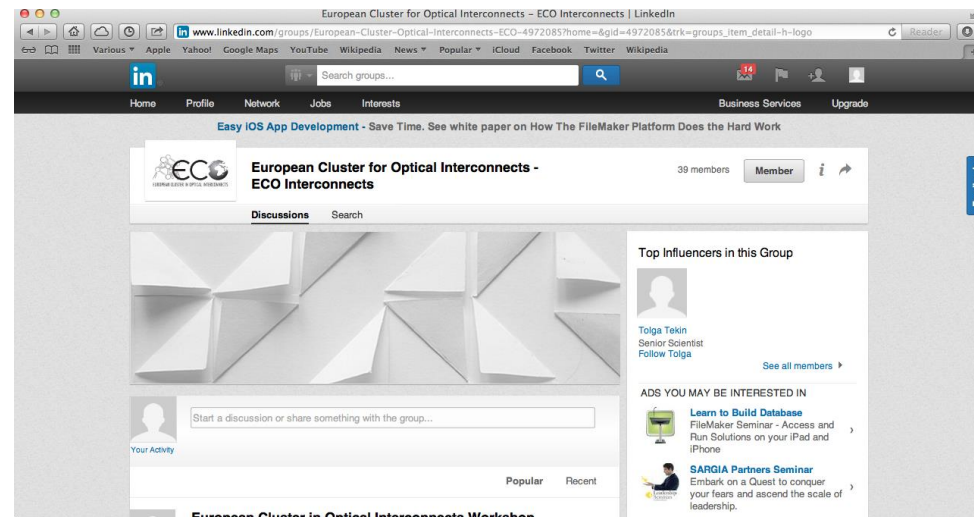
European Cluster for Optical Interconnects – ECO Interconnects | LinkedIn

www.linkedin.com/groups/European-Cluster-Optical-Interconnects-ECO-4972085?home=&gid=4972085&trk=groups_item_detail-h-logo

Reader

Various ▾ Apple Yahoo! Google Maps YouTube Wikipedia News ▾ Popular ▾ iCloud Facebook Twitter Wikipedia

in

Search groups...

14

Home Profile Network Jobs Interests

Business Services Upgrade

Easy iOS App Development - Save Time. See white paper on How The FileMaker Platform Does the Hard Work

ECO

EUROPEAN CLUSTER for OPTICAL INTERCONNECTS

European Cluster for Optical Interconnects - ECO Interconnects

39 members

Member

i

Discussions Search

Top Influencers in this Group

Tolga Tekin
Senior Scientist
Follow Tolga

See all members ▸

ADS YOU MAY BE INTERESTED IN

Learn to Build Database
FileMaker Seminar - Access and Run Solutions on your iPad and iPhone

SARGIA Partners Seminar
Embark on a Quest to conquer your fears and ascend the scale of leadership.

Start a discussion or share something with the group...

Your Activity

Popular Recent

European Cluster in Optical Interconnects Workshop